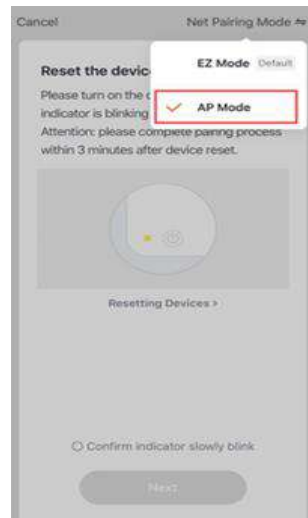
Cancel

Net Pairing Mode ⇋

EZ Mode Default

AP Mode

Reset the devic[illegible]

Please turn on the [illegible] indicator is blinking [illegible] Attention: please complete pairing process within 3 minutes after device reset.

Resetting Devices >

Confirm indicator slowly blink

Next